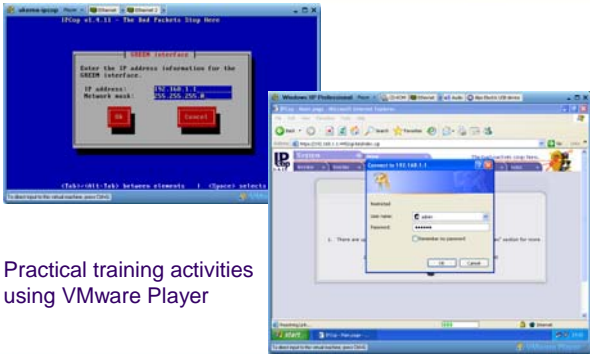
IPCop v1.4.11 - The Bad Packets Stop Here

GREEN interface

Enter the IP address information for the GREEN interface.

IP address: 192.168.1.1
Network mask: 255.255.255.0

Ok
Cancel

<Tab>/<Alt-Tab> between elements | <Space> selects

Windows XP Professional

Connect to 192.168.1.1

User name: admin
Password: ••••••••
Remember my password

OK
Cancel

start

Practical training activities using VMware Player